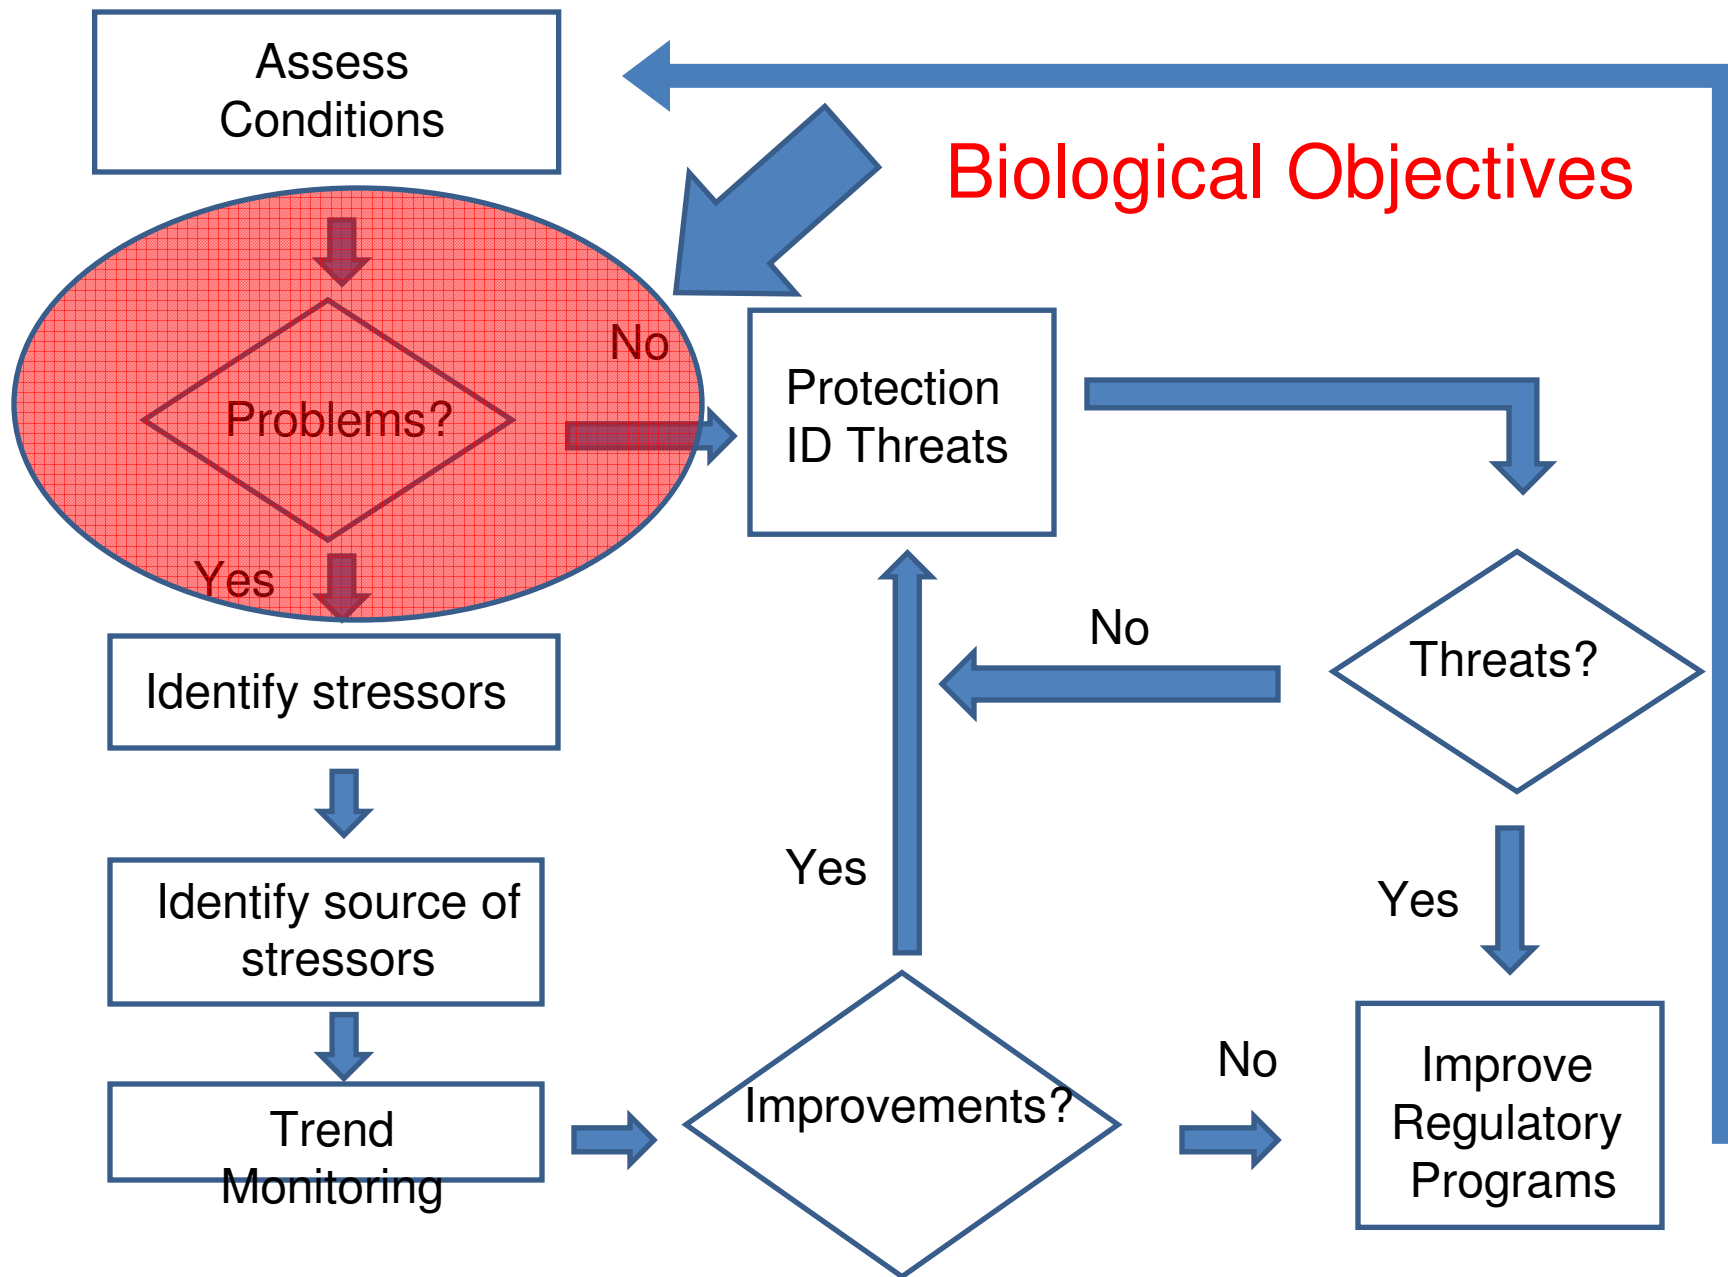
Assess Conditions

Biological Objectives

Problems?

No

Protection ID Threats

Yes

No

Threats?

Identify stressors

Identify source of stressors

Yes

Yes

Trend Monitoring

Improvements?

No

Improve Regulatory Programs